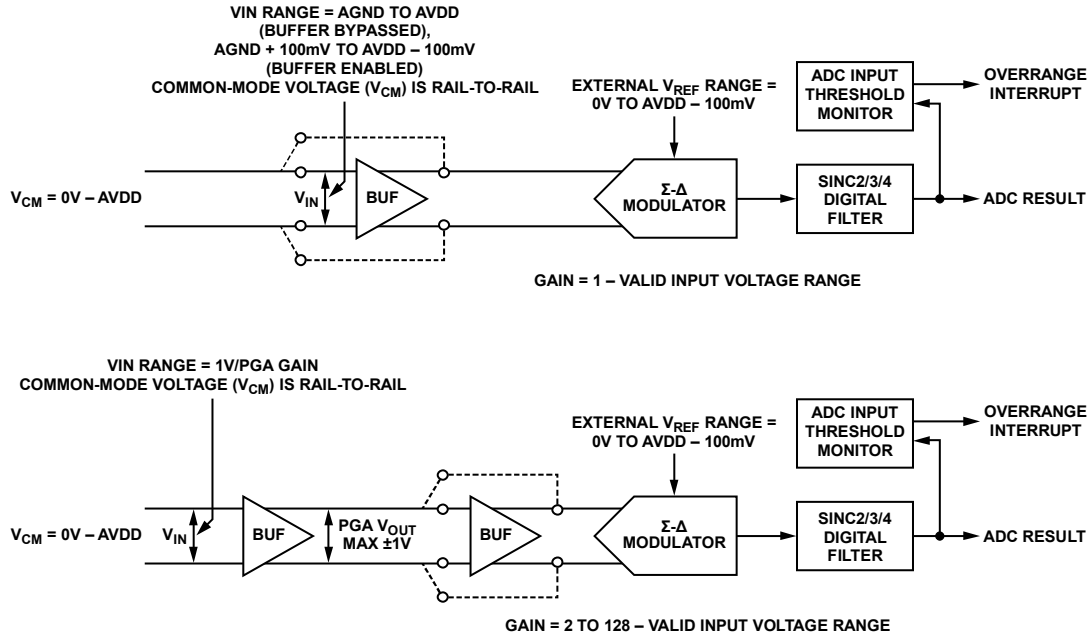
VIN RANGE = AGND TO AVDD (BUFFER BYPASSED), AGND + 100mV TO AVDD – 100mV (BUFFER ENABLED) COMMON-MODE VOLTAGE ($V_{CM}$) IS RAIL-TO-RAIL

EXTERNAL $V_{REF}$ RANGE = 0V TO AVDD – 100mV

ADC INPUT THRESHOLD MONITOR

OVERRANGE INTERRUPT

$V_{CM}$ = 0V – AVDD

$V_{IN}$

BUF

Σ-Δ MODULATOR

SINC2/3/4 DIGITAL FILTER

ADC RESULT

GAIN = 1 – VALID INPUT VOLTAGE RANGE

VIN RANGE = 1V/PGA GAIN COMMON-MODE VOLTAGE ($V_{CM}$) IS RAIL-TO-RAIL

EXTERNAL $V_{REF}$ RANGE = 0V TO AVDD – 100mV

ADC INPUT THRESHOLD MONITOR

OVERRANGE INTERRUPT

$V_{CM}$ = 0V – AVDD

$V_{IN}$

BUF

PGA $V_{OUT}$ MAX ±1V

BUF

Σ-Δ MODULATOR

SINC2/3/4 DIGITAL FILTER

ADC RESULT

GAIN = 2 TO 128 – VALID INPUT VOLTAGE RANGE